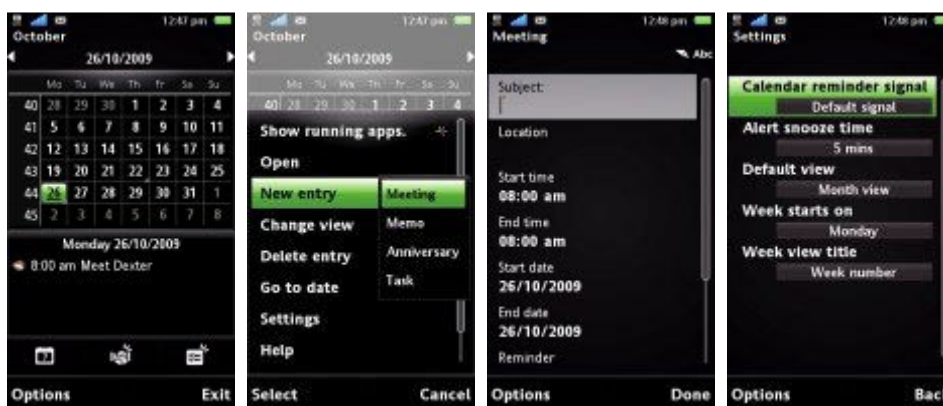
12:47 pm
October
26/10/2009

| | Mo | Tu | We | Th | Fr | Sa | Su |
|---|---|---|---|---|---|---|---|
| 40 | 28 | 29 | 30 | 1 | 2 | 3 | 4 |
| 41 | 5 | 6 | 7 | 8 | 9 | 10 | 11 |
| 42 | 12 | 13 | 14 | 15 | 16 | 17 | 18 |
| 43 | 19 | 20 | 21 | 22 | 23 | 24 | 25 |
| 44 | 26 | 27 | 28 | 29 | 30 | 31 | 1 |
| 45 | 2 | 3 | 4 | 5 | 6 | 7 | 8 |

Monday 26/10/2009
8:00 am Meet Dexter

Options
Exit

12:47 pm
October
26/10/2009
Mo Tu We Th Fr Sa Su
40 28 29 30 1 2 3 4
Show running apps.
Open
New entry
Meeting
Memo
Anniversary
Task
Change view
Delete entry
Go to date
Settings
Help
Select
Cancel

12:48 pm
Meeting
Abc
Subject:
Location
Start time
08:00 am
End time
08:00 am
Start date
26/10/2009
End date
26/10/2009
Reminder
Options
Done

12:48 pm
Settings
Calendar reminder signal
Default signal
Alert snooze time
5 mins
Default view
Month view
Week starts on
Monday
Week view title
Week number
Options
Bac